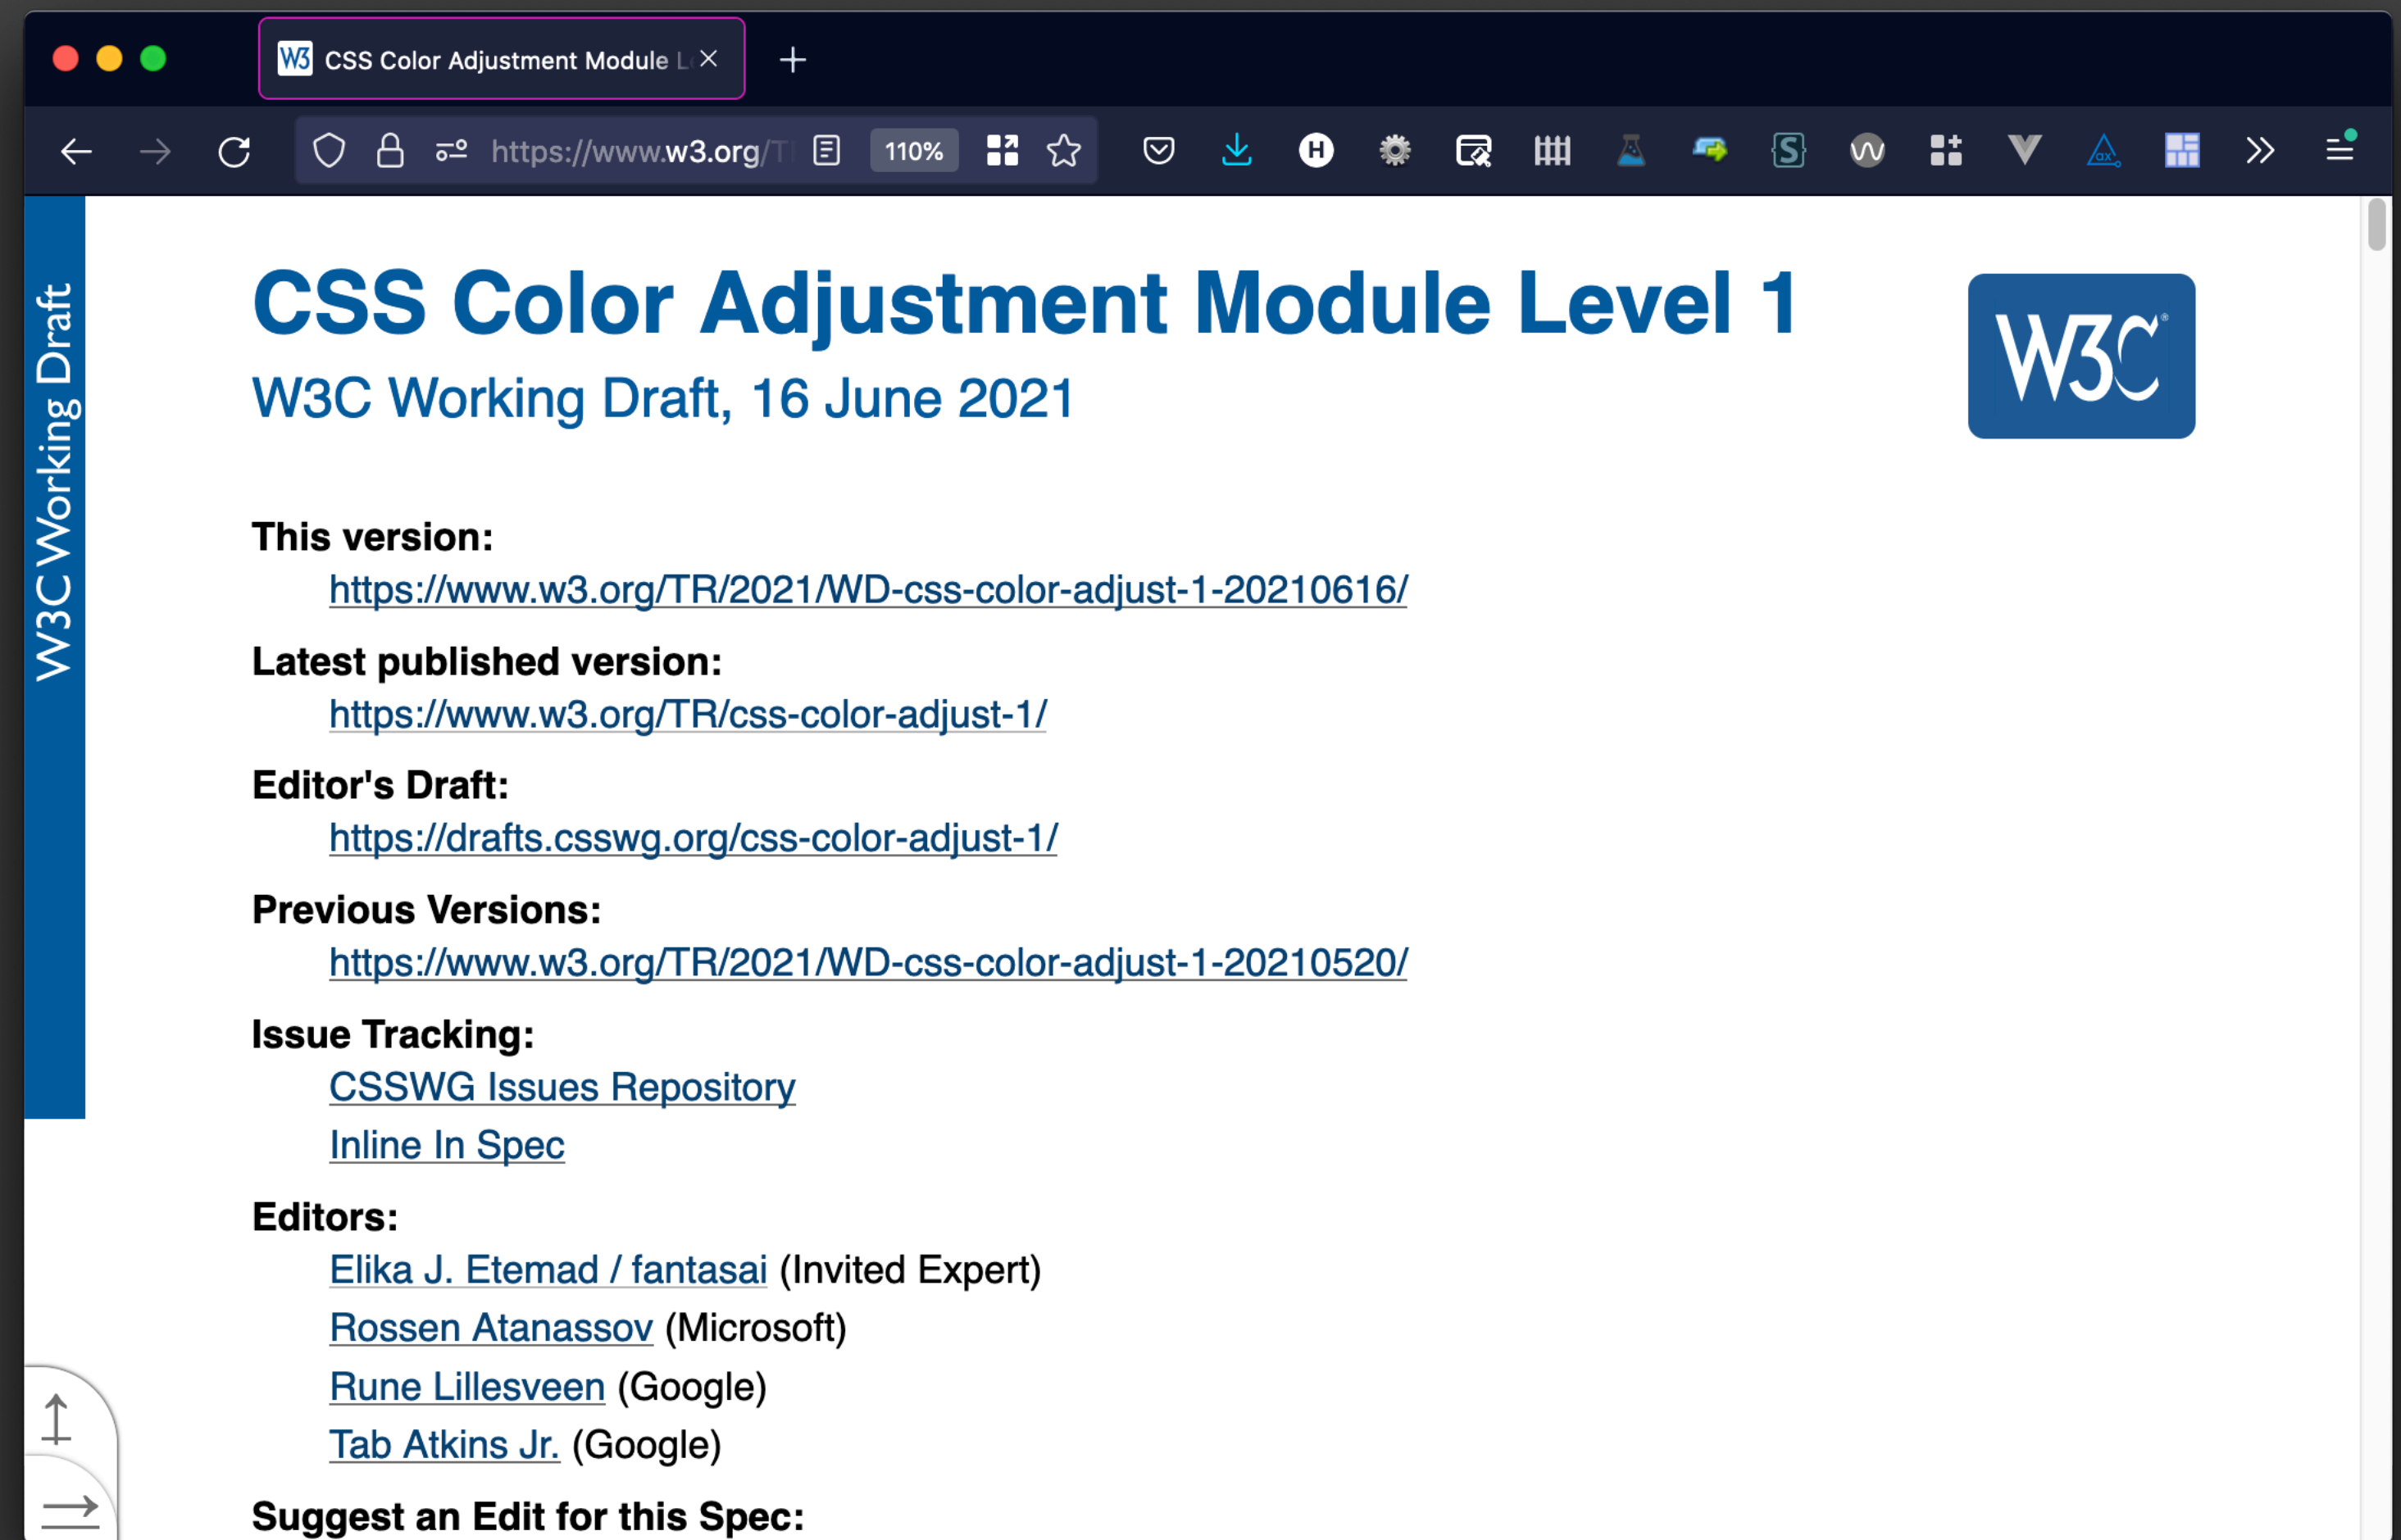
W3 CSS Color Adjustment Module L

https://www.w3.org/T

110%

W3C Working Draft

CSS Color Adjustment Module Level 1

W3C Working Draft, 16 June 2021

W3C®

This version:
https://www.w3.org/TR/2021/WD-css-color-adjust-1-20210616/

Latest published version:
https://www.w3.org/TR/css-color-adjust-1/

Editor's Draft:
https://drafts.csswg.org/css-color-adjust-1/

Previous Versions:
https://www.w3.org/TR/2021/WD-css-color-adjust-1-20210520/

Issue Tracking:
CSSWG Issues Repository
Inline In Spec

Editors:
Elika J. Etemad / fantasai (Invited Expert)
Rossen Atanassov (Microsoft)
Rune Lillesveen (Google)
Tab Atkins Jr. (Google)

Suggest an Edit for this Spec: